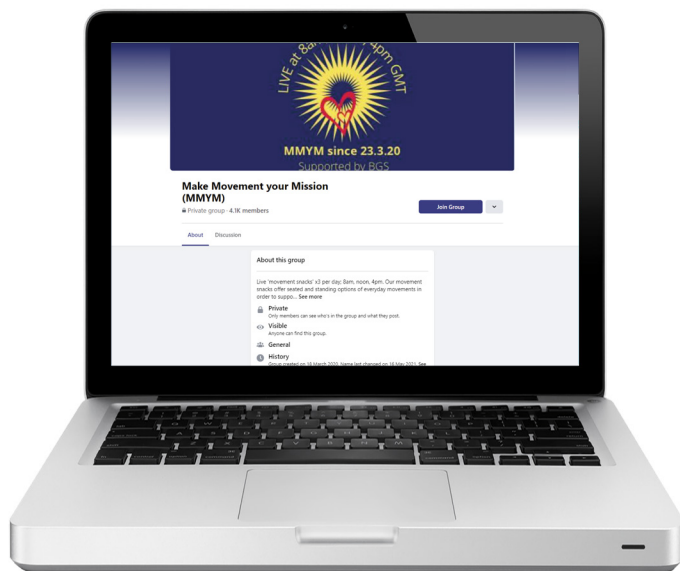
LIVE at 8a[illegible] 4pm GMT

MMYM since 23.3.20

Supported by BGS

Make Movement your Mission (MMYM)

Private group · 4.1K members

Join Group

About

Discussion

About this group

Live 'movement snacks' x3 per day; 8am, noon, 4pm. Our movement snacks offer seated and standing options of everyday movements in order to suppo... See more

Private
Only members can see who's in the group and what they post.

Visible
Anyone can find this group.

General

History
Group created on 18 March 2020. Name last changed on 16 May 2023. See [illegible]